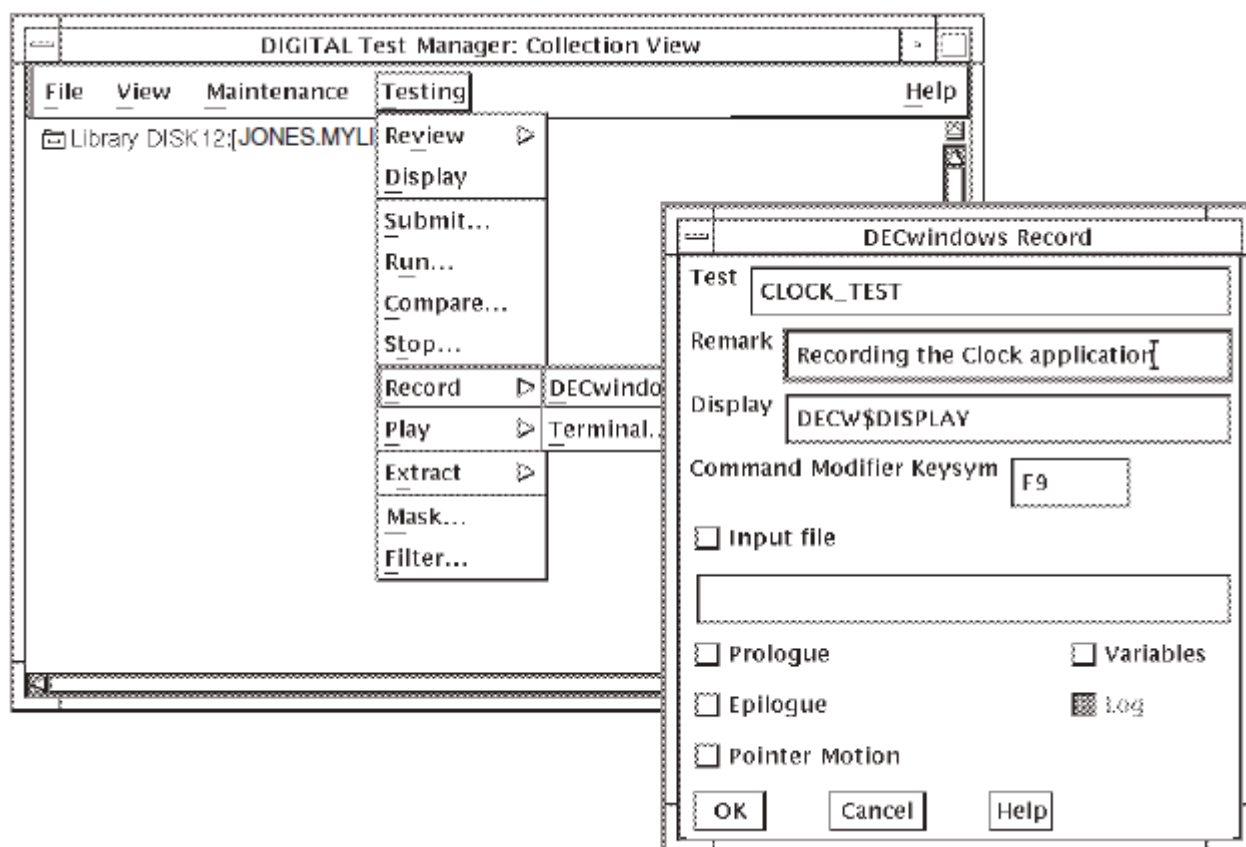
DIGITAL Test Manager: Collection View

File View Maintenance Testing Help

Library DISK12:[JONES.MYLI

Review
Display
Submit...
Run...
Compare...
Stop...
Record
Play
Extract
Mask...
Filter...

DECwindo
Terminal.

DECwindows Record

Test CLOCK_TEST

Remark Recording the Clock application

Display DECW$DISPLAY

Command Modifier Keysym F9

Input file

Prologue

Variables

Epilogue

Log

Pointer Motion

OK Cancel Help